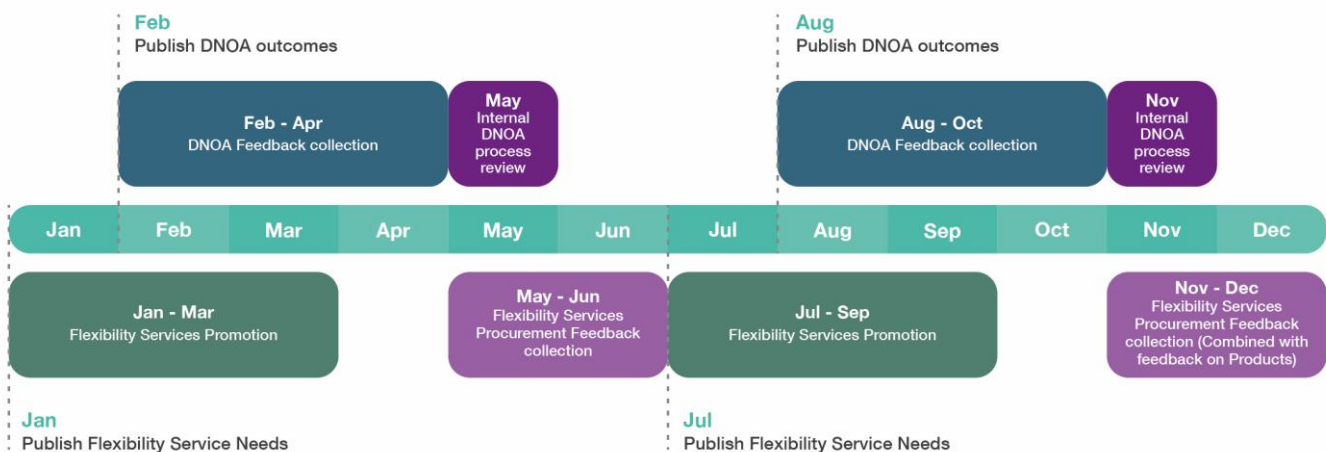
Feb
Publish DNOA outcomes

Feb - Apr
DNOA Feedback collection

May
Internal DNOA process review

Aug
Publish DNOA outcomes

Aug - Oct
DNOA Feedback collection

Nov
Internal DNOA process review

Jan
Feb
Mar
Apr
May
Jun
Jul
Aug
Sep
Oct
Nov
Dec

Jan - Mar
Flexibility Services Promotion

May - Jun
Flexibility Services Procurement Feedback collection

Jul - Sep
Flexibility Services Promotion

Nov - Dec
Flexibility Services Procurement Feedback collection (Combined with feedback on Products)

Jan
Publish Flexibility Service Needs

Jul
Publish Flexibility Service Needs